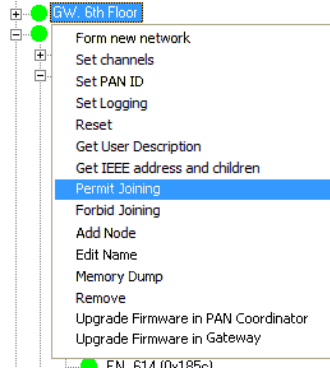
GW. 6th Floor

Form new network
Set channels
Set PAN ID
Set Logging
Reset
Get User Description
Get IEEE address and children
Permit Joining
Forbid Joining
Add Node
Edit Name
Memory Dump
Remove
Upgrade Firmware in PAN Coordinator
Upgrade Firmware in Gateway

EN_614 (0x185c)